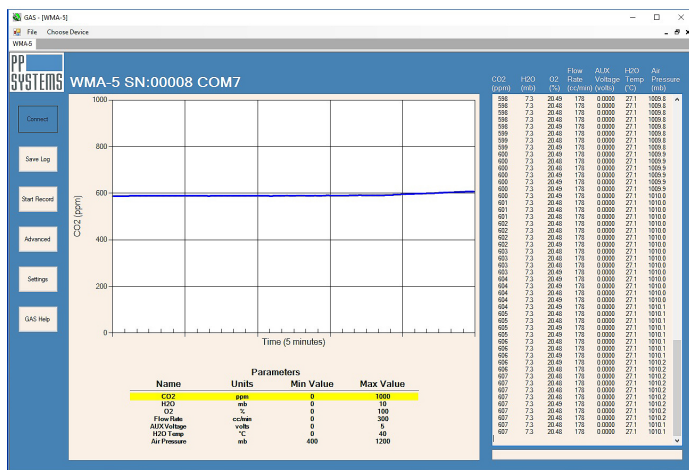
GAS - [WMA-5]
File Choose Device
WMA-5

PP SYSTEMS WMA-5 SN:00008 COM7

Connect
Save Log
Start Record
Advanced
Settings
GAS Help

1000
800
600
400
200
0
CO2 (ppm)
Time (5 minutes)

Parameters

| Name | Units | Min Value | Max Value |
|---|---|---|---|
| CO2 | ppm | 0 | 1000 |
| H2O | mb | 0 | 10 |
| O2 | % | 0 | 100 |
| Flow Rate | cc/min | 0 | 300 |
| AUX Voltage | volts | 0 | 5 |
| H2O Temp | °C | 0 | 40 |
| Air Pressure | mb | 400 | 1200 |

| CO2 (ppm) | H2O (mb) | O2 (%) | Flow Rate (cc/min) | AUX Voltage (volts) | H2O Temp (°C) | Air Pressure (mb) |
|---|---|---|---|---|---|---|
| 598 | 7.3 | 20.48 | 178 | 0.0000 | 27.1 | 1009.8 |
| 598 | 7.3 | 20.48 | 178 | 0.0000 | 27.1 | 1009.8 |
| 598 | 7.3 | 20.48 | 178 | 0.0000 | 27.1 | 1009.8 |
| 598 | 7.3 | 20.48 | 178 | 0.0000 | 27.1 | 1009.8 |
| 598 | 7.3 | 20.48 | 178 | 0.0000 | 27.1 | 1009.8 |
| 599 | 7.3 | 20.48 | 178 | 0.0000 | 27.1 | 1009.8 |
| 599 | 7.3 | 20.48 | 178 | 0.0000 | 27.1 | 1009.8 |
| 599 | 7.3 | 20.48 | 178 | 0.0000 | 27.1 | 1009.8 |
| 600 | 7.3 | 20.48 | 178 | 0.0000 | 27.1 | 1009.9 |
| 600 | 7.3 | 20.48 | 178 | 0.0000 | 27.1 | 1009.9 |
| 600 | 7.3 | 20.48 | 178 | 0.0000 | 27.1 | 1009.9 |
| 600 | 7.3 | 20.48 | 178 | 0.0000 | 27.1 | 1009.9 |
| 600 | 7.3 | 20.48 | 178 | 0.0000 | 27.1 | 1009.9 |
| 600 | 7.3 | 20.48 | 178 | 0.0000 | 27.1 | 1009.9 |
| 600 | 7.3 | 20.49 | 178 | 0.0000 | 27.1 | 1010.0 |
| 601 | 7.3 | 20.48 | 178 | 0.0000 | 27.1 | 1010.0 |
| 601 | 7.3 | 20.48 | 178 | 0.0000 | 27.1 | 1010.0 |
| 601 | 7.3 | 20.48 | 178 | 0.0000 | 27.1 | 1010.0 |
| 602 | 7.3 | 20.48 | 178 | 0.0000 | 27.1 | 1010.0 |
| 602 | 7.3 | 20.48 | 178 | 0.0000 | 27.1 | 1010.0 |
| 602 | 7.3 | 20.48 | 178 | 0.0000 | 27.1 | 1010.0 |
| 602 | 7.3 | 20.49 | 178 | 0.0000 | 27.1 | 1010.0 |
| 603 | 7.3 | 20.48 | 178 | 0.0000 | 27.1 | 1010.0 |
| 603 | 7.3 | 20.48 | 178 | 0.0000 | 27.1 | 1010.0 |
| 603 | 7.3 | 20.49 | 178 | 0.0000 | 27.1 | 1010.0 |
| 603 | 7.3 | 20.48 | 178 | 0.0000 | 27.1 | 1010.0 |
| 604 | 7.3 | 20.49 | 178 | 0.0000 | 27.1 | 1010.0 |
| 604 | 7.3 | 20.48 | 178 | 0.0000 | 27.1 | 1010.0 |
| 604 | 7.3 | 20.48 | 178 | 0.0000 | 27.1 | 1010.0 |
| 604 | 7.3 | 20.48 | 178 | 0.0000 | 27.1 | 1010.0 |
| 605 | 7.3 | 20.48 | 178 | 0.0000 | 27.1 | 1010.1 |
| 605 | 7.3 | 20.48 | 178 | 0.0000 | 27.1 | 1010.1 |
| 605 | 7.3 | 20.48 | 178 | 0.0000 | 27.1 | 1010.1 |
| 605 | 7.3 | 20.49 | 178 | 0.0000 | 27.1 | 1010.1 |
| 606 | 7.3 | 20.48 | 178 | 0.0000 | 27.1 | 1010.1 |
| 606 | 7.3 | 20.48 | 178 | 0.0000 | 27.1 | 1010.1 |
| 606 | 7.3 | 20.48 | 178 | 0.0000 | 27.1 | 1010.1 |
| 606 | 7.3 | 20.48 | 178 | 0.0000 | 27.1 | 1010.1 |
| 606 | 7.3 | 20.48 | 178 | 0.0000 | 27.1 | 1010.2 |
| 607 | 7.3 | 20.48 | 178 | 0.0000 | 27.1 | 1010.2 |
| 607 | 7.3 | 20.48 | 178 | 0.0000 | 27.1 | 1010.2 |
| 607 | 7.3 | 20.48 | 178 | 0.0000 | 27.1 | 1010.2 |
| 607 | 7.3 | 20.49 | 178 | 0.0000 | 27.1 | 1010.2 |
| 607 | 7.3 | 20.48 | 178 | 0.0000 | 27.1 | 1010.2 |
| 607 | 7.3 | 20.48 | 178 | 0.0000 | 27.1 | 1010.2 |
| 607 | 7.3 | 20.48 | 178 | 0.0000 | 27.1 | 1010.1 |
| 607 | 7.3 | 20.48 | 178 | 0.0000 | 27.1 | 1010.1 |